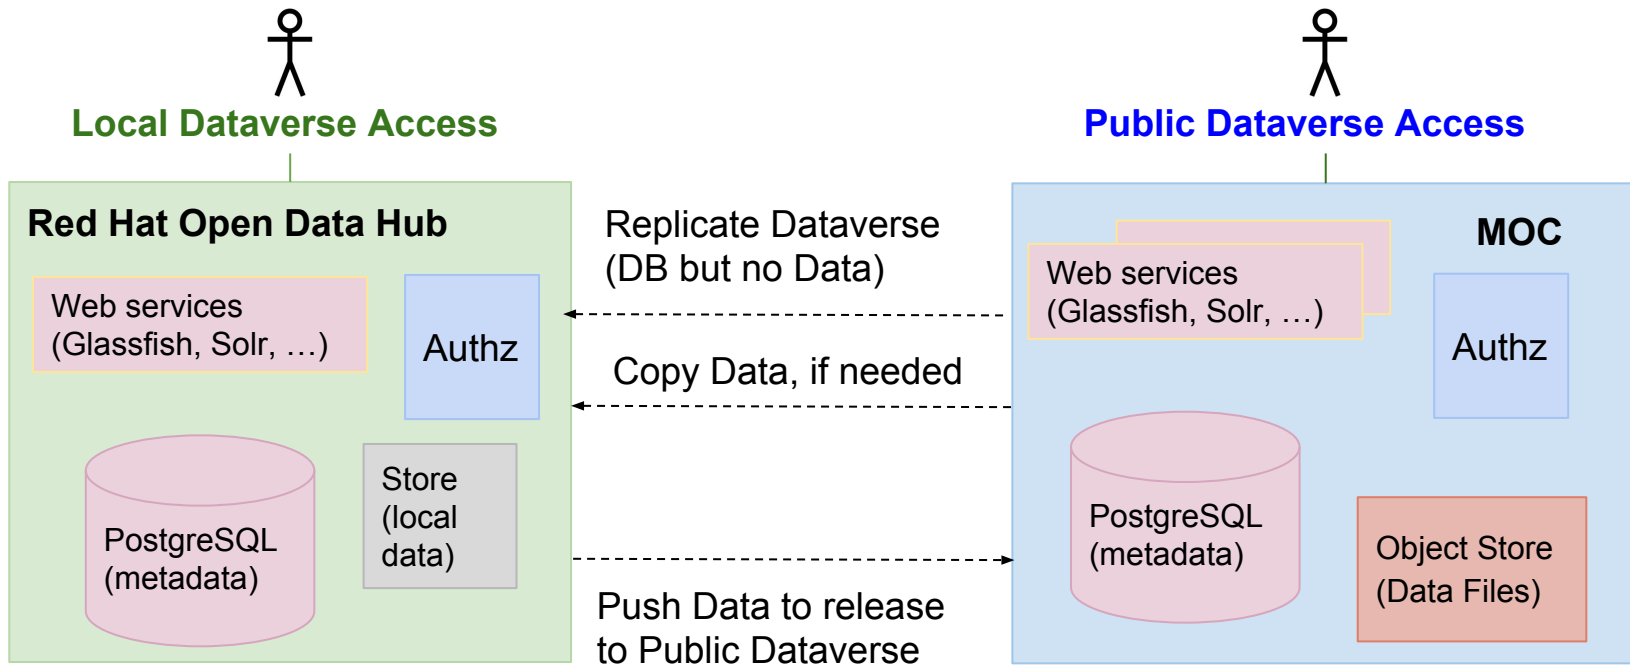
Local Dataverse Access

Public Dataverse Access

Red Hat Open Data Hub

Web services (Glassfish, Solr, …)

Authz

PostgreSQL (metadata)

Store (local data)

Replicate Dataverse (DB but no Data)

Copy Data, if needed

Push Data to release to Public Dataverse

MOC

Web services (Glassfish, Solr, …)

Authz

PostgreSQL (metadata)

Object Store (Data Files)